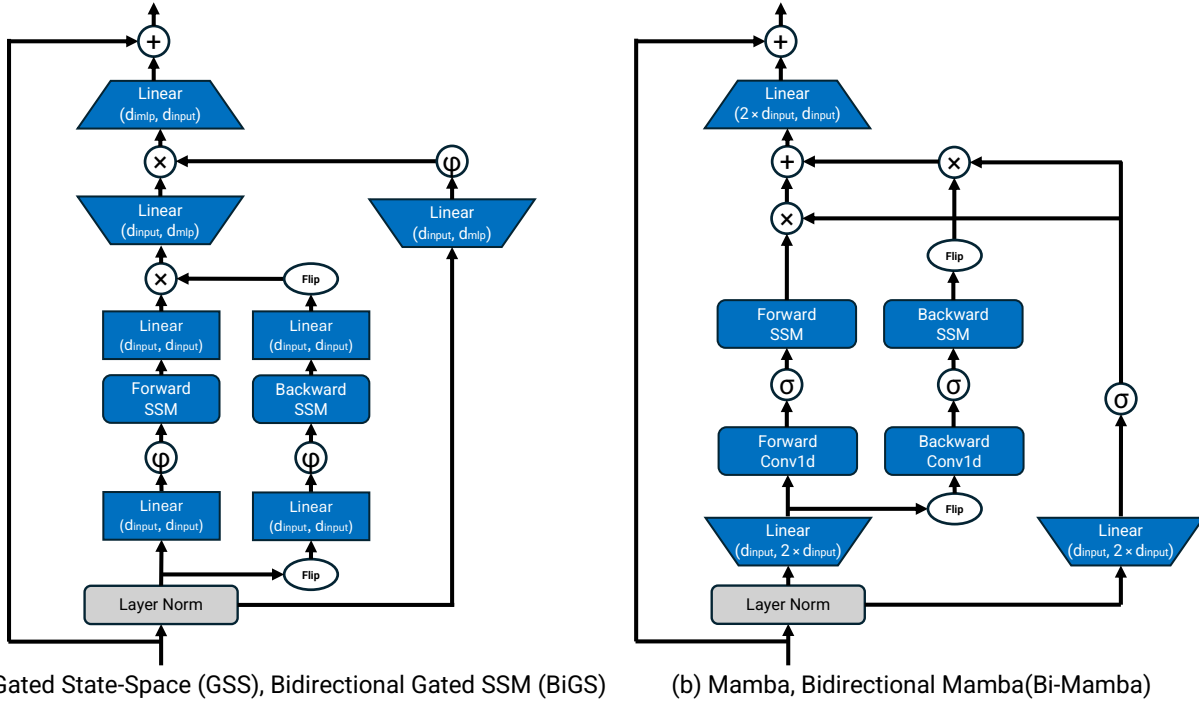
+

Linear
($d_{lmlp}$, $d_{input}$)

×

φ

Linear
($d_{input}$, $d_{mlp}$)

Linear
($d_{input}$, $d_{mlp}$)

×

Flip

Linear
($d_{input}$, $d_{input}$)

Linear
($d_{input}$, $d_{input}$)

Forward
SSM

Backward
SSM

φ

φ

Linear
($d_{input}$, $d_{input}$)

Linear
($d_{input}$, $d_{input}$)

Flip

Layer Norm

Gated State-Space (GSS), Bidirectional Gated SSM (BiGS)

+

Linear
($2 \times d_{input}$, $d_{input}$)

+

×

×

Flip

Forward
SSM

Backward
SSM

σ

σ

σ

Forward
Conv1d

Backward
Conv1d

Flip

Linear
($d_{input}$, $2 \times d_{input}$)

Linear
($d_{input}$, $2 \times d_{input}$)

Layer Norm

(b) Mamba, Bidirectional Mamba(Bi-Mamba)